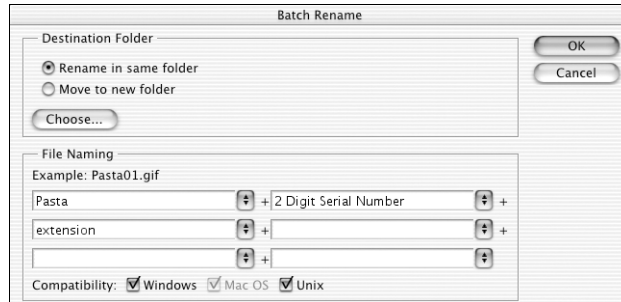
Batch Rename

Destination Folder

Rename in same folder

Move to new folder

Choose...

OK

Cancel

File Naming

Example: Pasta01.gif

| | | | | |
|---|---|---|---|---|
| Pasta | + | 2 Digit Serial Number | + |
| extension | + | | + |
| | + | | |

Compatibility: Windows Mac OS Unix